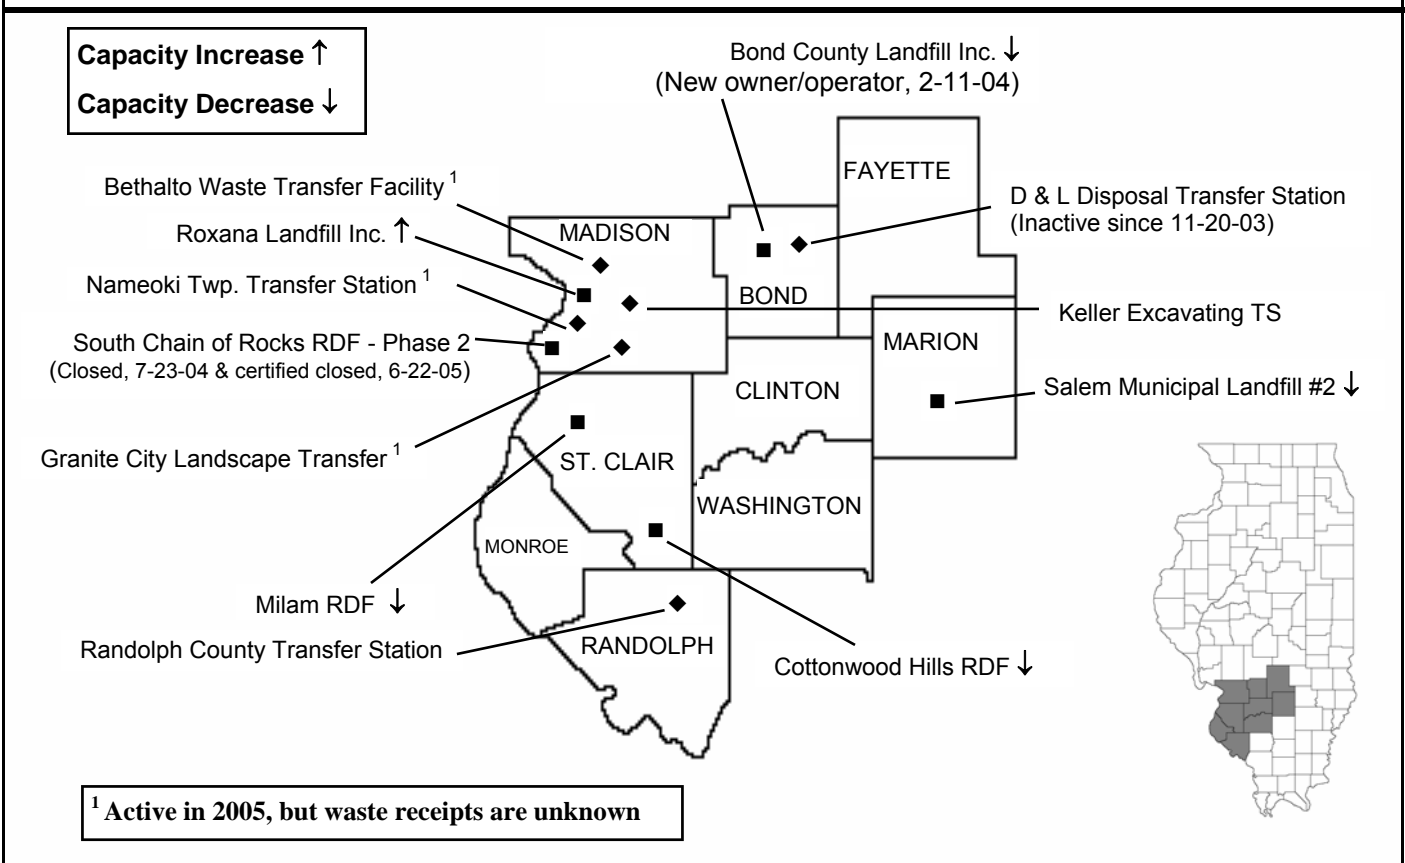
Capacity Increase ↑
Capacity Decrease ↓

Bond County Landfill Inc. ↓
(New owner/operator, 2-11-04)

FAYETTE

Bethalto Waste Transfer Facility $^1$

D & L Disposal Transfer Station
(Inactive since 11-20-03)

MADISON

Roxana Landfill Inc. ↑

Nameoki Twp. Transfer Station $^1$

BOND

Keller Excavating TS

South Chain of Rocks RDF - Phase 2
(Closed, 7-23-04 & certified closed, 6-22-05)

MARION

CLINTON

Salem Municipal Landfill #2 ↓

Granite City Landscape Transfer $^1$

ST. CLAIR

WASHINGTON

MONROE

Milam RDF ↓

Randolph County Transfer Station

RANDOLPH

Cottonwood Hills RDF ↓

$^1$ Active in 2005, but waste receipts are unknown